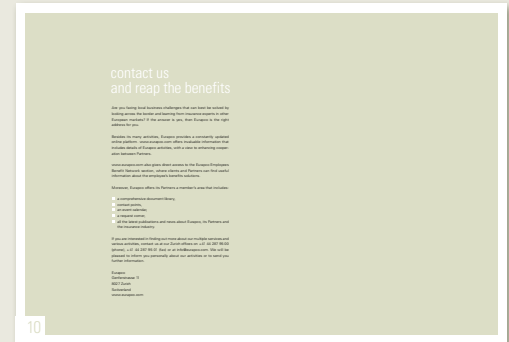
contact us
and reap the benefits

Are you facing local business challenges that can best be solved by looking across the border and learning from insurance experts in other European markets? If the answer is yes, then Europeo is the right address for you.

Besides its many activities, Europeo provides a constantly updated online platform · www.europeo.com offers invaluable information that includes details of Europeo activities, with a view to enhancing cooperation between Partners.

www.europeo.com also gives direct access to the Europeo Employees Benefit Network section, where clients and Partners can find useful information about the employee's benefits solutions.

Moreover, Europeo offers its Partners a member's area that includes:

a comprehensive document library,
contact points,
an event calendar,
a request corner,
all the latest publications and news about Europeo, its Partners and the insurance industry.

If you are interested in finding out more about our multiple services and various activities, contact us at our Zurich offices on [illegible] (phone), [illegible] (fax) or at info@europeo.com. We will be pleased to inform you personally about our activities or to send you further information.

Europeo
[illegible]
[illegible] Zurich
Switzerland
www.europeo.com

10